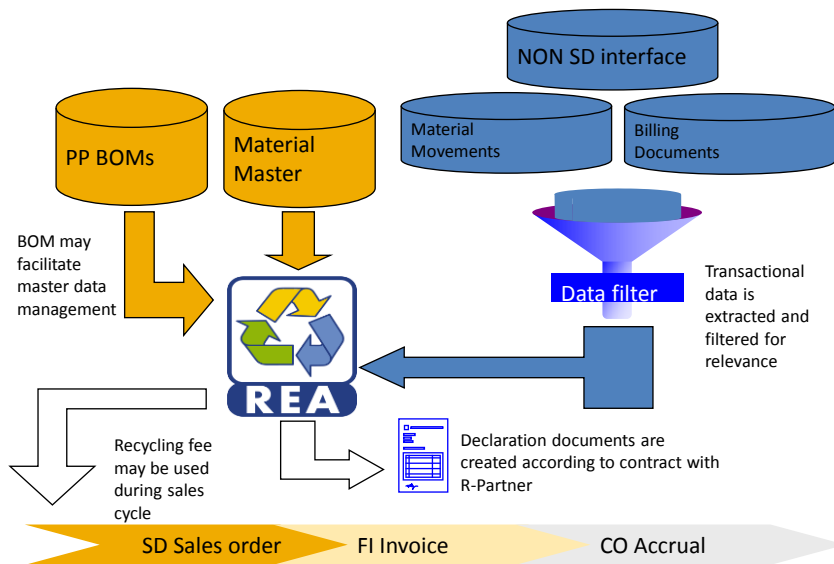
NON SD interface

Material Movements

Billing Documents

PP BOMs

Material Master

BOM may facilitate master data management

Data filter

Transactional data is extracted and filtered for relevance

REA

Recycling fee may be used during sales cycle

Declaration documents are created according to contract with R-Partner

SD Sales order

FI Invoice

CO Accrual